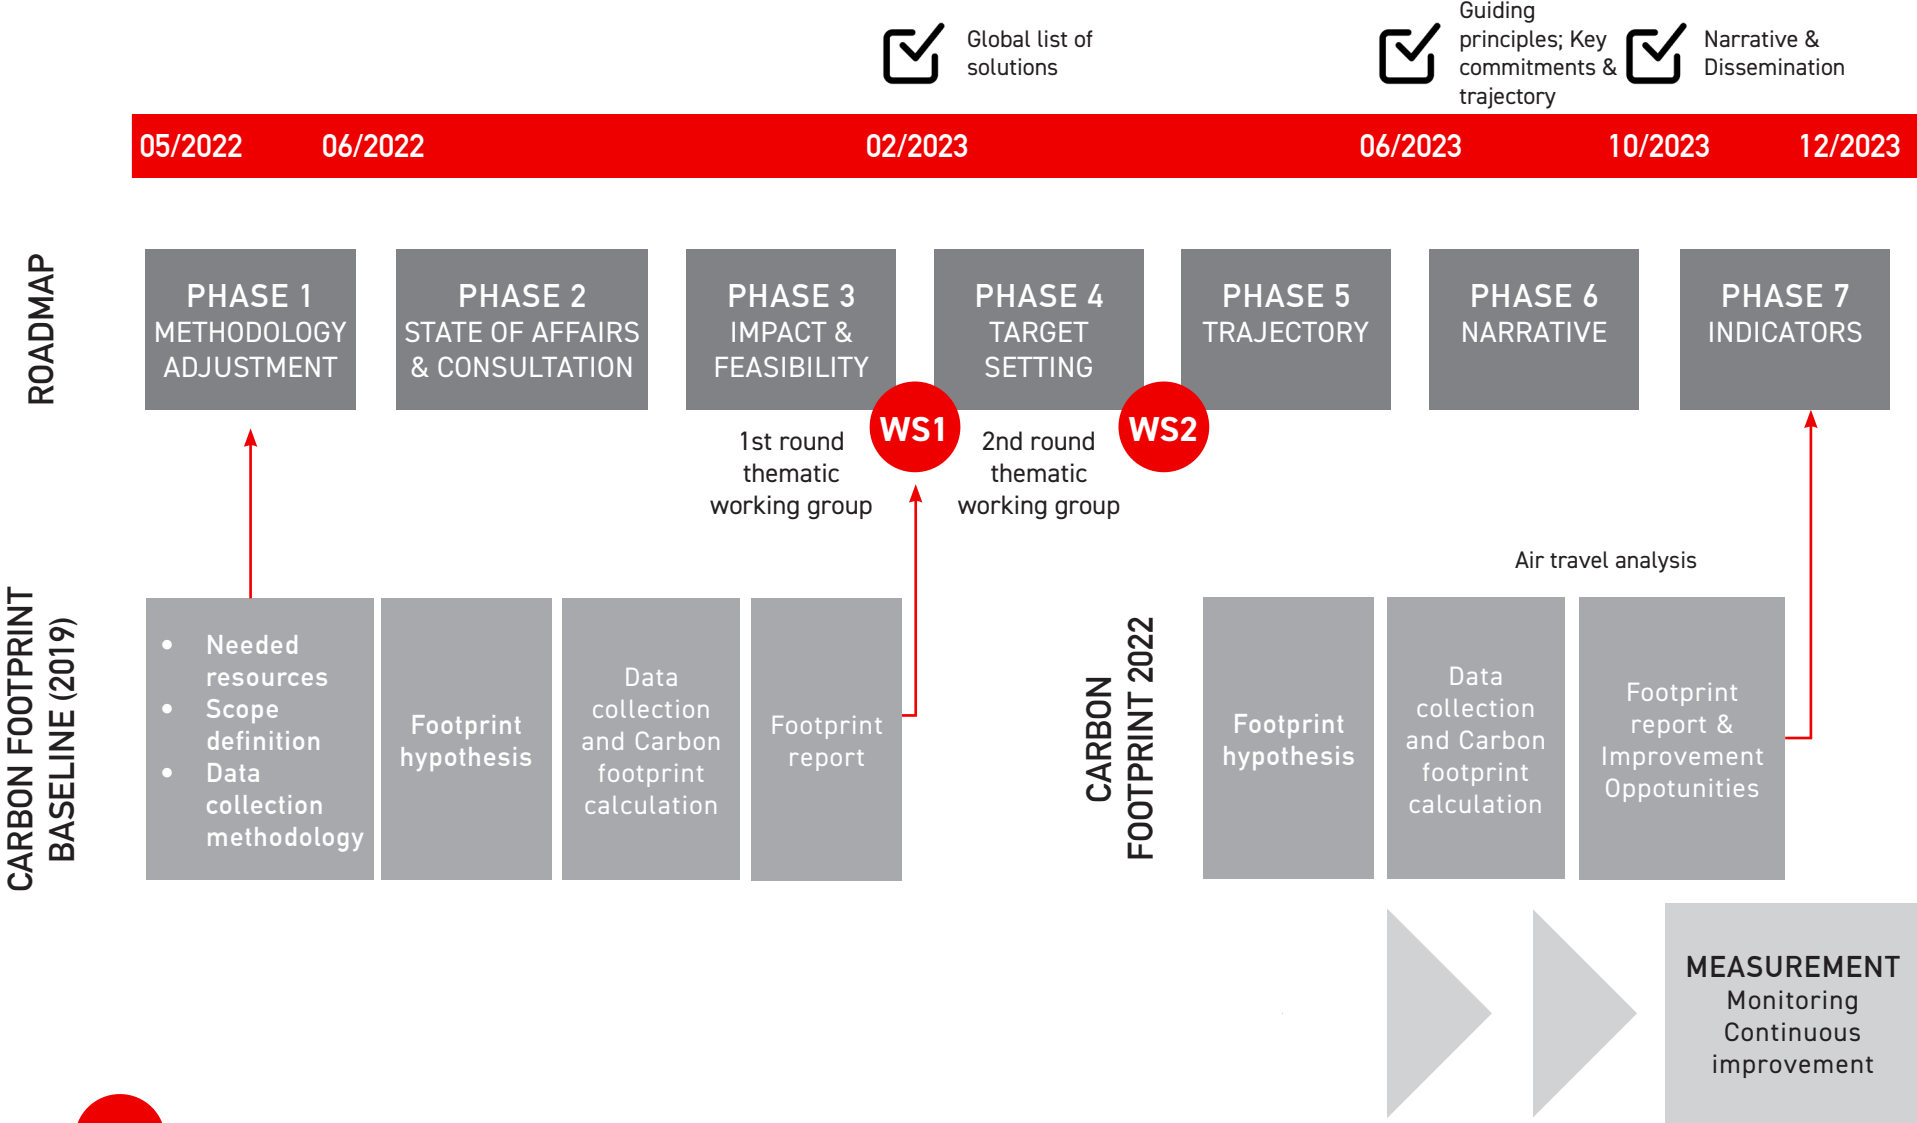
Global list of solutions

Guiding principles; Key commitments & trajectory

Narrative & Dissemination

05/2022 06/2022 02/2023 06/2023 10/2023 12/2023

ROADMAP

PHASE 1
METHODOLOGY ADJUSTMENT

PHASE 2
STATE OF AFFAIRS & CONSULTATION

PHASE 3
IMPACT & FEASIBILITY

PHASE 4
TARGET SETTING

PHASE 5
TRAJECTORY

PHASE 6
NARRATIVE

PHASE 7
INDICATORS

WS1

WS2

1st round thematic working group

2nd round thematic working group

Air travel analysis

CARBON FOOTPRINT BASELINE (2019)

- Needed resources
- Scope definition
- Data collection methodology

Footprint hypothesis

Data collection and Carbon footprint calculation

Footprint report

CARBON FOOTPRINT 2022

Footprint hypothesis

Data collection and Carbon footprint calculation

Footprint report & Improvement Oppotunities

MEASUREMENT
Monitoring
Continuous improvement